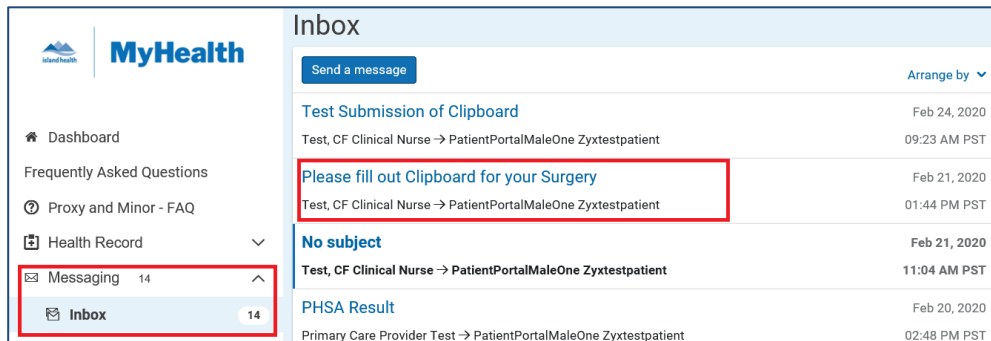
island health
MyHealth

Dashboard
Frequently Asked Questions
Proxy and Minor - FAQ
Health Record
Messaging 14
Inbox 14

Inbox
Send a message
Arrange by

Test Submission of Clipboard
Feb 24, 2020
Test, CF Clinical Nurse → PatientPortalMaleOne Zyxtestpatient
09:23 AM PST

Please fill out Clipboard for your Surgery
Feb 21, 2020
Test, CF Clinical Nurse → PatientPortalMaleOne Zyxtestpatient
01:44 PM PST

No subject
Feb 21, 2020
Test, CF Clinical Nurse → PatientPortalMaleOne Zyxtestpatient
11:04 AM PST

PHSA Result
Feb 20, 2020
Primary Care Provider Test → PatientPortalMaleOne Zyxtestpatient
02:48 PM PST